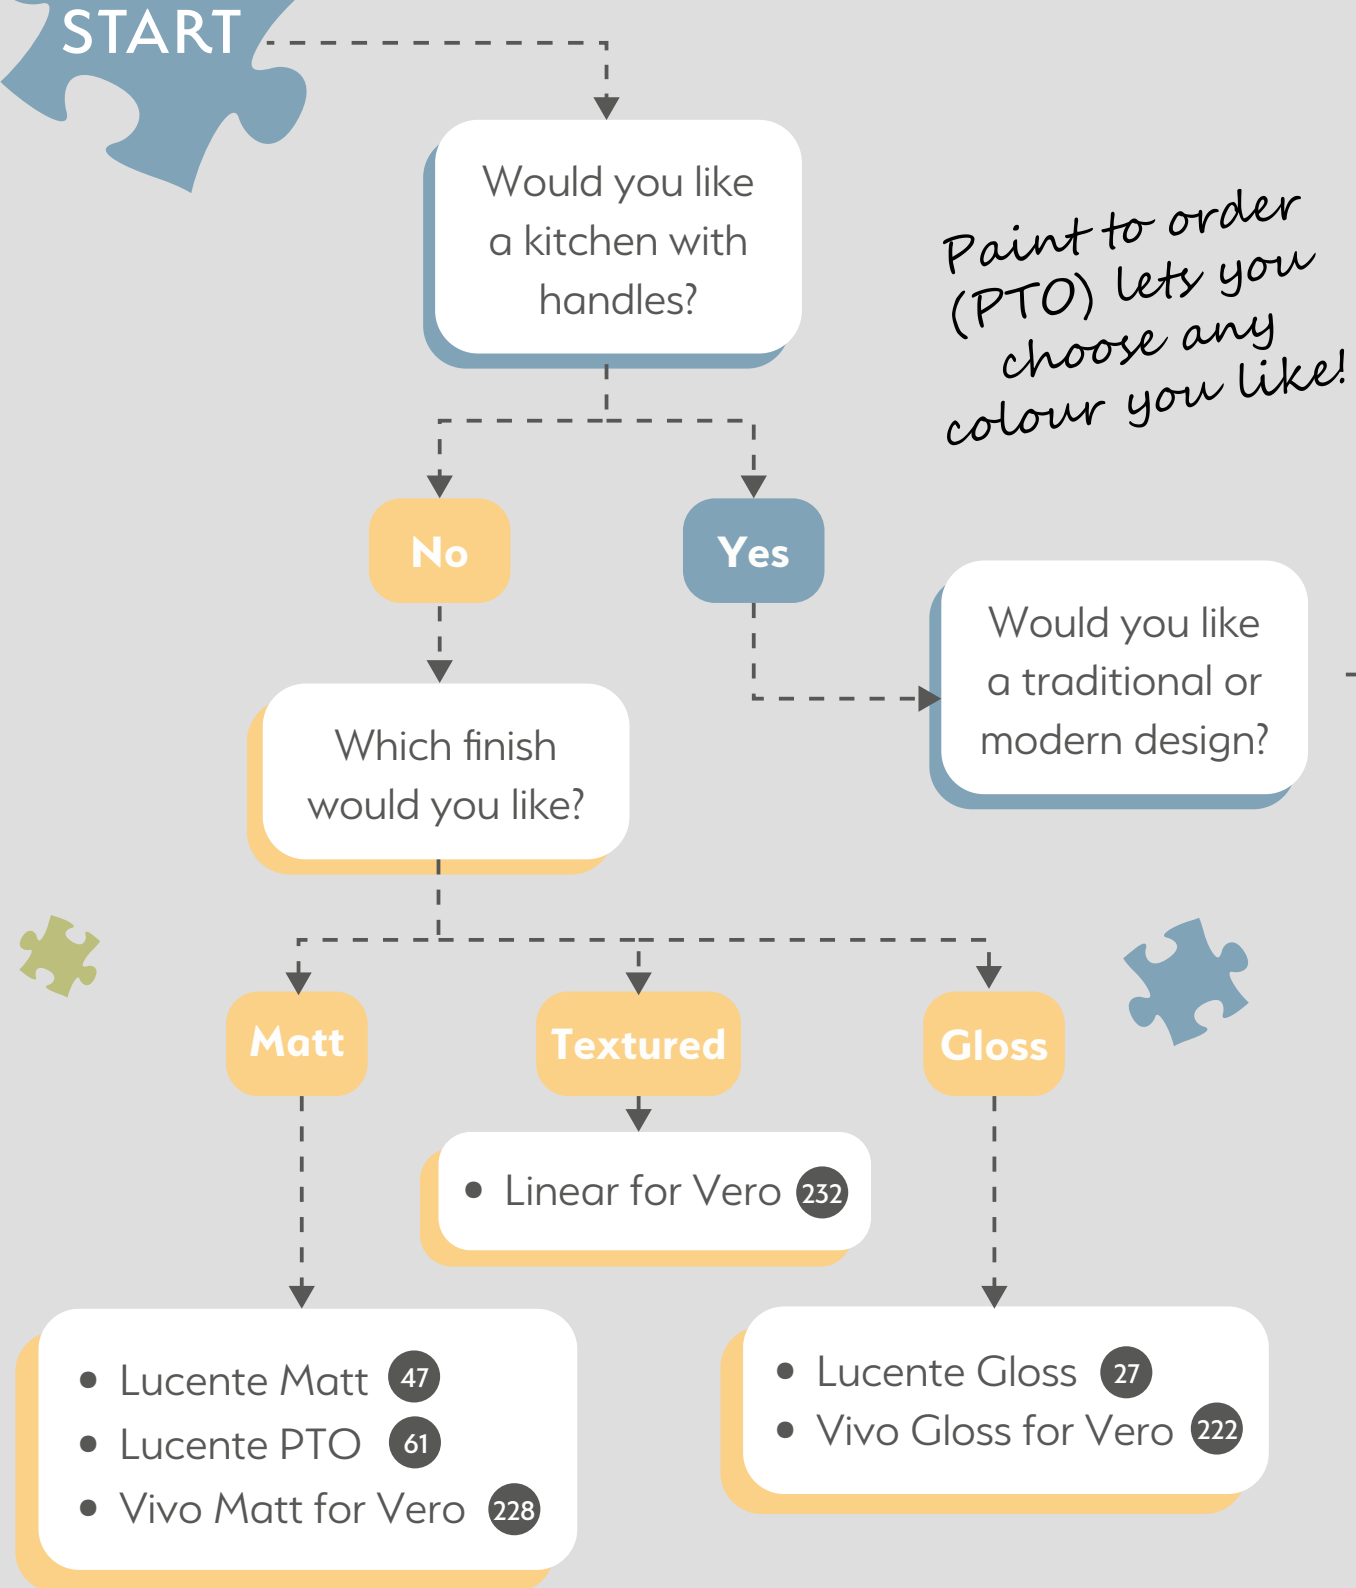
START

Would you like a kitchen with handles?

Paint to order (PTO) lets you choose any colour you like!

No

Yes

Would you like a traditional or modern design?

Which finish would you like?

Matt

Textured

Gloss

- Linear for Vero 232

- Lucente Matt 47
- Lucente PTO 61
- Vivo Matt for Vero 228

- Lucente Gloss 27
- Vivo Gloss for Vero 222